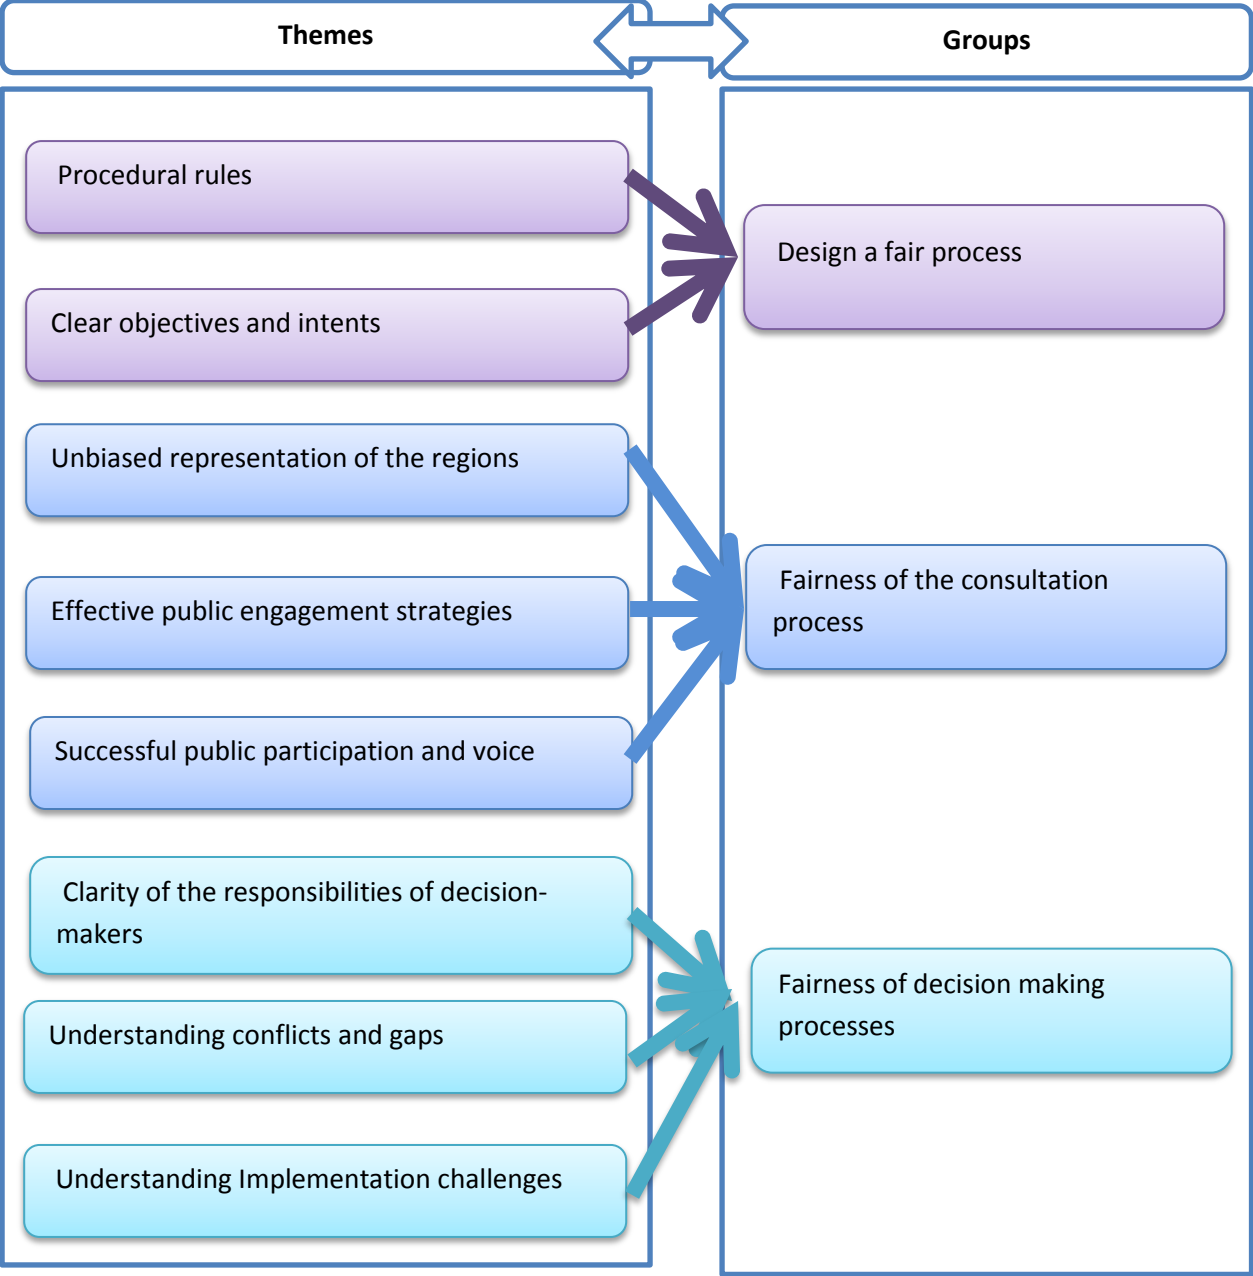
Themes

Groups

Procedural rules

Clear objectives and intents

Unbiased representation of the regions

Effective public engagement strategies

Successful public participation and voice

Clarity of the responsibilities of decision-makers

Understanding conflicts and gaps

Understanding Implementation challenges

Design a fair process

Fairness of the consultation process

Fairness of decision making processes